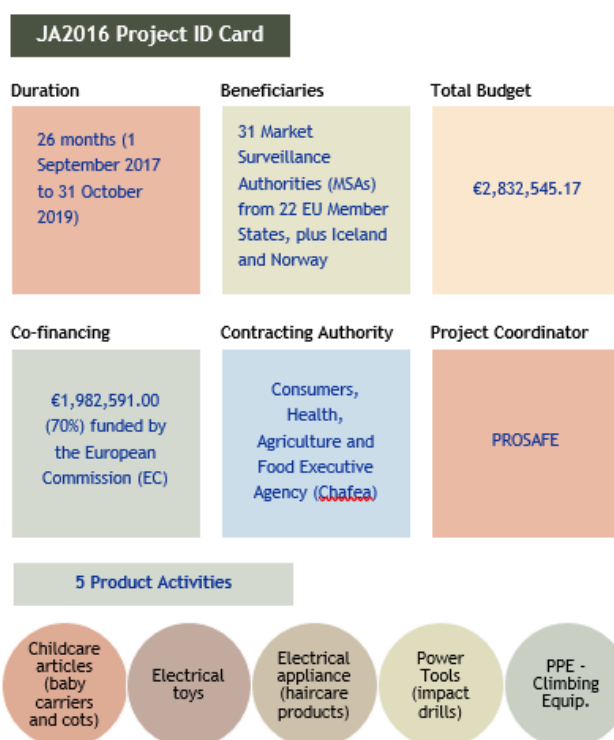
JA2016 Project ID Card

Duration

26 months (1 September 2017 to 31 October 2019)

Beneficiaries

31 Market Surveillance Authorities (MSAs) from 22 EU Member States, plus Iceland and Norway

Total Budget

€2,832,545.17

Co-financing

€1,982,591.00 (70%) funded by the European Commission (EC)

Contracting Authority

Consumers, Health, Agriculture and Food Executive Agency (Chafea)

Project Coordinator

PROSAFE

5 Product Activities

Childcare articles (baby carriers and cots)

Electrical toys

Electrical appliance (haircare products)

Power Tools (impact drills)

PPE - Climbing Equip.